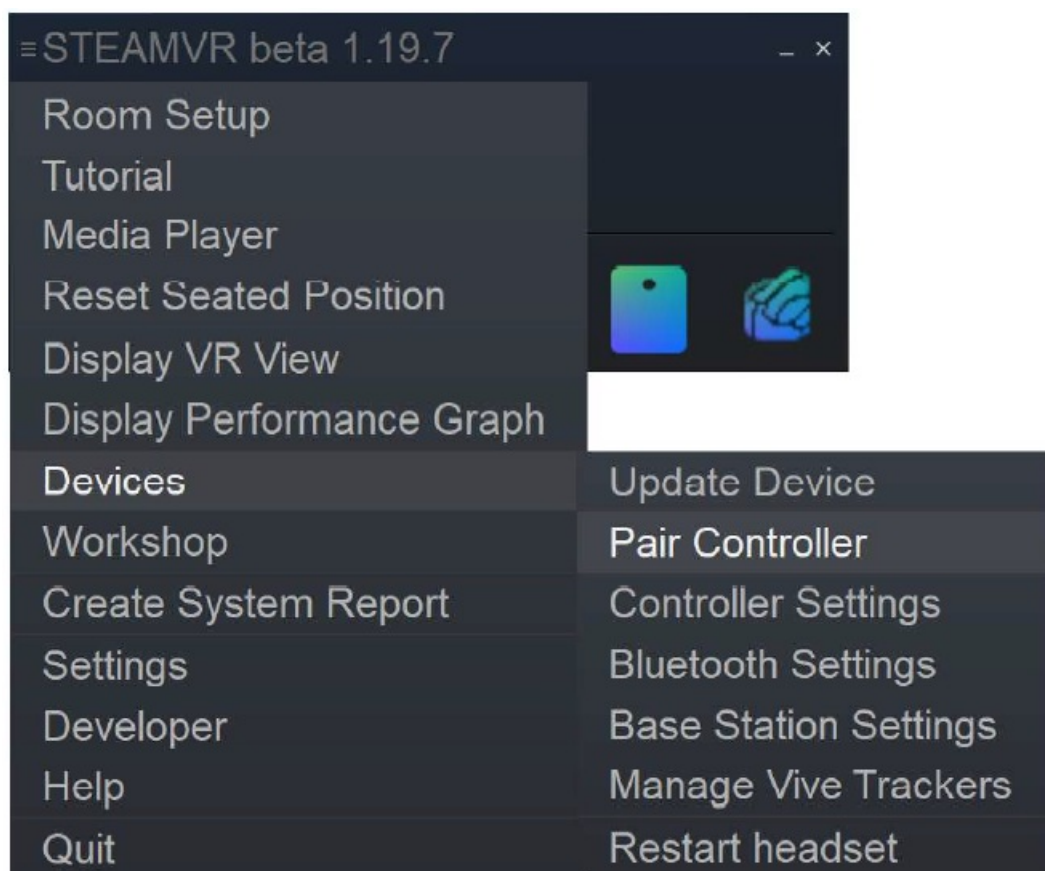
≡STEAMVR beta 1.19.7 _ ×

Room Setup
Tutorial
Media Player
Reset Seated Position
Display VR View
Display Performance Graph
Devices
Workshop
Create System Report
Settings
Developer
Help
Quit

Update Device
Pair Controller
Controller Settings
Bluetooth Settings
Base Station Settings
Manage Vive Trackers
Restart headset